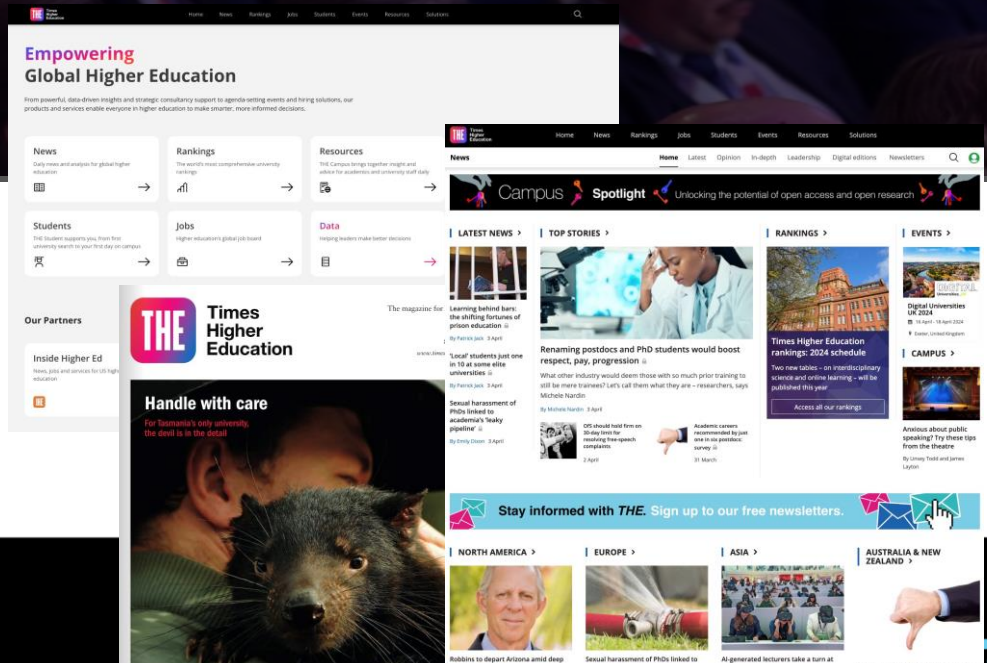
THE Times Higher Education

Home News Rankings Jobs Students Events Resources Solutions

Empowering
Global Higher Education

From powerful, data-driven insights and strategic consultancy support to agenda-setting events and hiring solutions, our products and services enable everyone in higher education to make smarter, more informed decisions.

News
Daily news and analysis for global higher education

Rankings
The world's most comprehensive university rankings

Resources
THE Campus brings together insight and advice for academics and university staff daily

Students
THE Student supports you, from first university search to your first day on campus

Jobs
Higher education's global job board

Data
Helping leaders make better decisions

Our Partners

Inside Higher Ed
News, jobs and services for US higher education

THE Times Higher Education

The magazine for

Handle with care
For Tasmania's only university, the devil is in the detail

THE Times Higher Education

Home News Rankings Jobs Students Events Resources Solutions

News

Home Latest Opinion In-depth Leadership Digital editions Newsletters

Campus Spotlight Unlocking the potential of open access and open research

LATEST NEWS >

Learning behind bars: the shifting fortunes of prison education
By Patrick Jack 3 April

'Local' students just one in 10 at some elite universities
By Patrick Jack 3 April

Sexual harassment of PhDs linked to academia's 'leaky pipeline'
By Emily Dixon 3 April

TOP STORIES >

Renaming postdocs and PhD students would boost respect, pay, progression

What other industry would deem those with so much prior training to still be mere trainees? Let's call them what they are – researchers, says Michele Nardin

By Michele Nardin 3 April

OfS should hold firm on 30-day limit for resolving free-speech complaints
2 April

Academic careers recommended by just one in six postdocs: survey
31 March

RANKINGS >

Times Higher Education rankings: 2024 schedule

Two new tables – on interdisciplinary science and online learning – will be published this year

Access all our rankings

EVENTS >

Digital Universities UK 2024
16 April - 18 April 2024
Exeter, United Kingdom

CAMPUS >

Anxious about public speaking? Try these tips from the theatre
By Umesy Todd and James Layton

Stay informed with THE. Sign up to our free newsletters.

NORTH AMERICA >
Robbins to depart Arizona amid deep

EUROPE >
Sexual harassment of PhDs linked to

ASIA >
AI-generated lecturers take a turn at

AUSTRALIA & NEW ZEALAND >